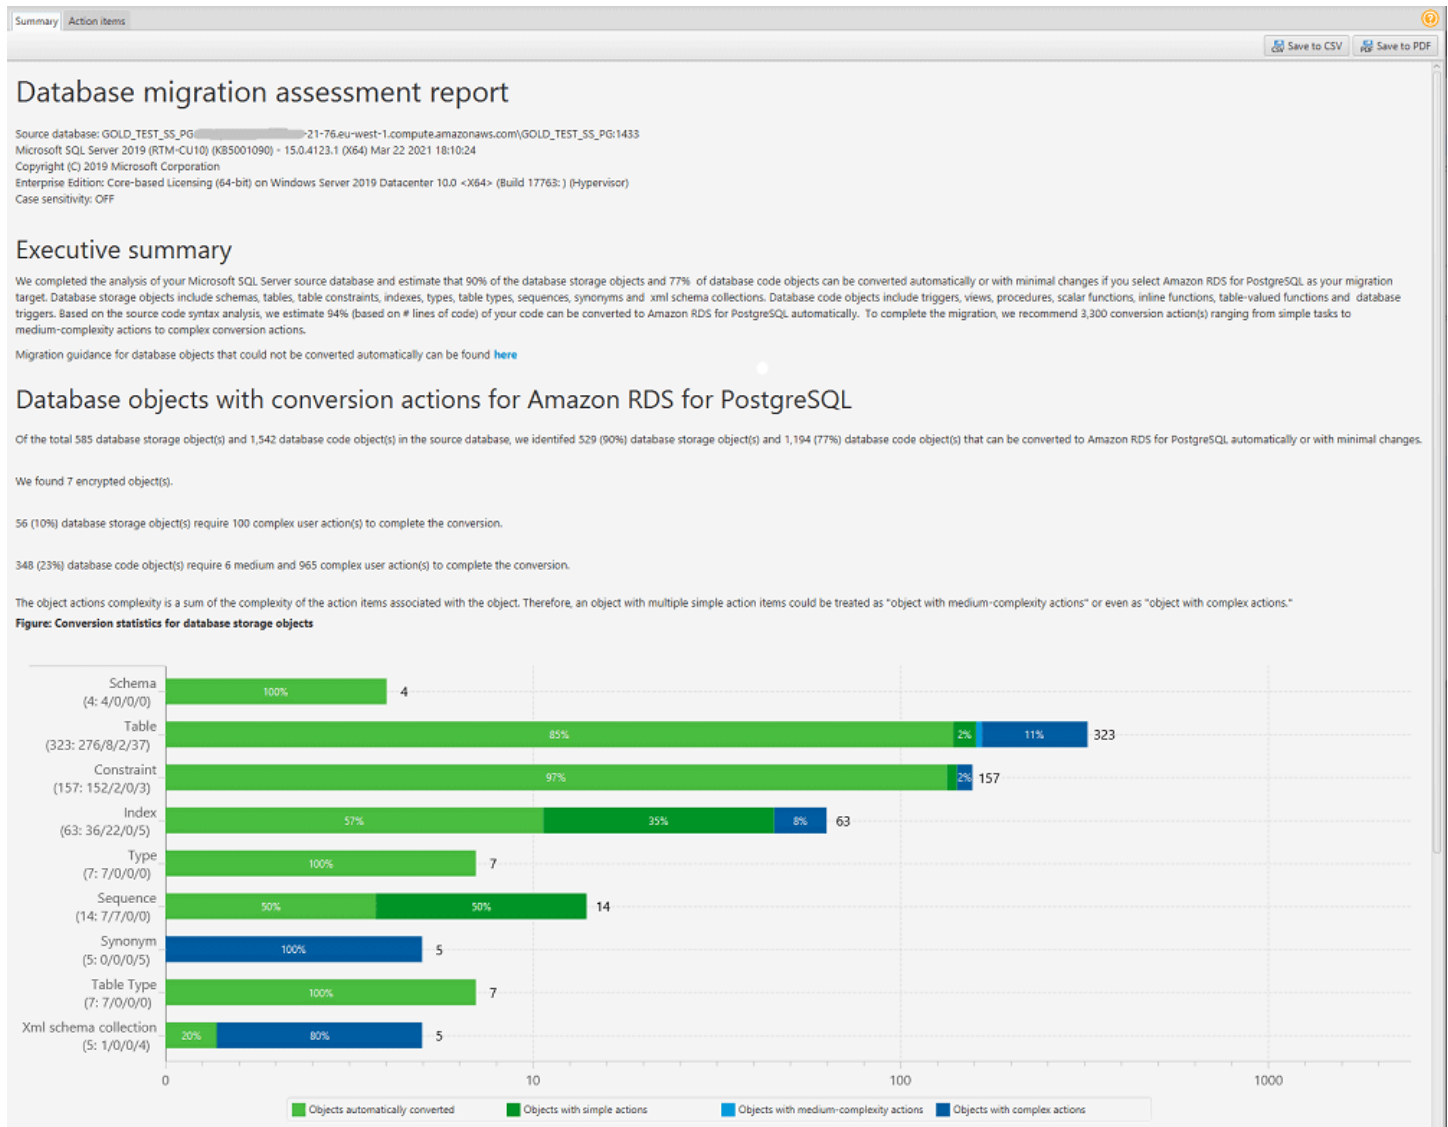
Summary Action items

Save to CSV Save to PDF

Database migration assessment report

Source database: GOLD_TEST_SS_PG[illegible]-21-76.eu-west-1.compute.amazonaws.com\GOLD_TEST_SS_PG:1433
Microsoft SQL Server 2019 (RTM-CU10) (KB5001090) - 15.0.4123.1 (X64) Mar 22 2021 18:10:24
Copyright (C) 2019 Microsoft Corporation
Enterprise Edition: Core-based Licensing (64-bit) on Windows Server 2019 Datacenter 10.0 <X64> (Build 17763: ) (Hypervisor)
Case sensitivity: OFF

Executive summary

We completed the analysis of your Microsoft SQL Server source database and estimate that 90% of the database storage objects and 77% of database code objects can be converted automatically or with minimal changes if you select Amazon RDS for PostgreSQL as your migration target. Database storage objects include schemas, tables, table constraints, indexes, types, table types, sequences, synonyms and xml schema collections. Database code objects include triggers, views, procedures, scalar functions, inline functions, table-valued functions and database triggers. Based on the source code syntax analysis, we estimate 94% (based on # lines of code) of your code can be converted to Amazon RDS for PostgreSQL automatically. To complete the migration, we recommend 3,300 conversion action(s) ranging from simple tasks to medium-complexity actions to complex conversion actions.

Migration guidance for database objects that could not be converted automatically can be found here

Database objects with conversion actions for Amazon RDS for PostgreSQL

Of the total 585 database storage object(s) and 1,542 database code object(s) in the source database, we identifed 529 (90%) database storage object(s) and 1,194 (77%) database code object(s) that can be converted to Amazon RDS for PostgreSQL automatically or with minimal changes.

We found 7 encrypted object(s).

56 (10%) database storage object(s) require 100 complex user action(s) to complete the conversion.

348 (23%) database code object(s) require 6 medium and 965 complex user action(s) to complete the conversion.

The object actions complexity is a sum of the complexity of the action items associated with the object. Therefore, an object with multiple simple action items could be treated as "object with medium-complexity actions" or even as "object with complex actions."
Figure: Conversion statistics for database storage objects

Schema (4: 4/0/0/0) 100% 4
Table (323: 276/8/2/37) 85% 2% 11% 323
Constraint (157: 152/2/0/3) 97% 2% 157
Index (63: 36/22/0/5) 57% 35% 8% 63
Type (7: 7/0/0/0) 100% 7
Sequence (14: 7/7/0/0) 50% 50% 14
Synonym (5: 0/0/0/5) 100% 5
Table Type (7: 7/0/0/0) 100% 7
Xml schema collection (5: 1/0/0/4) 20% 80% 5

0 10 100 1000

Objects automatically converted Objects with simple actions Objects with medium-complexity actions Objects with complex actions